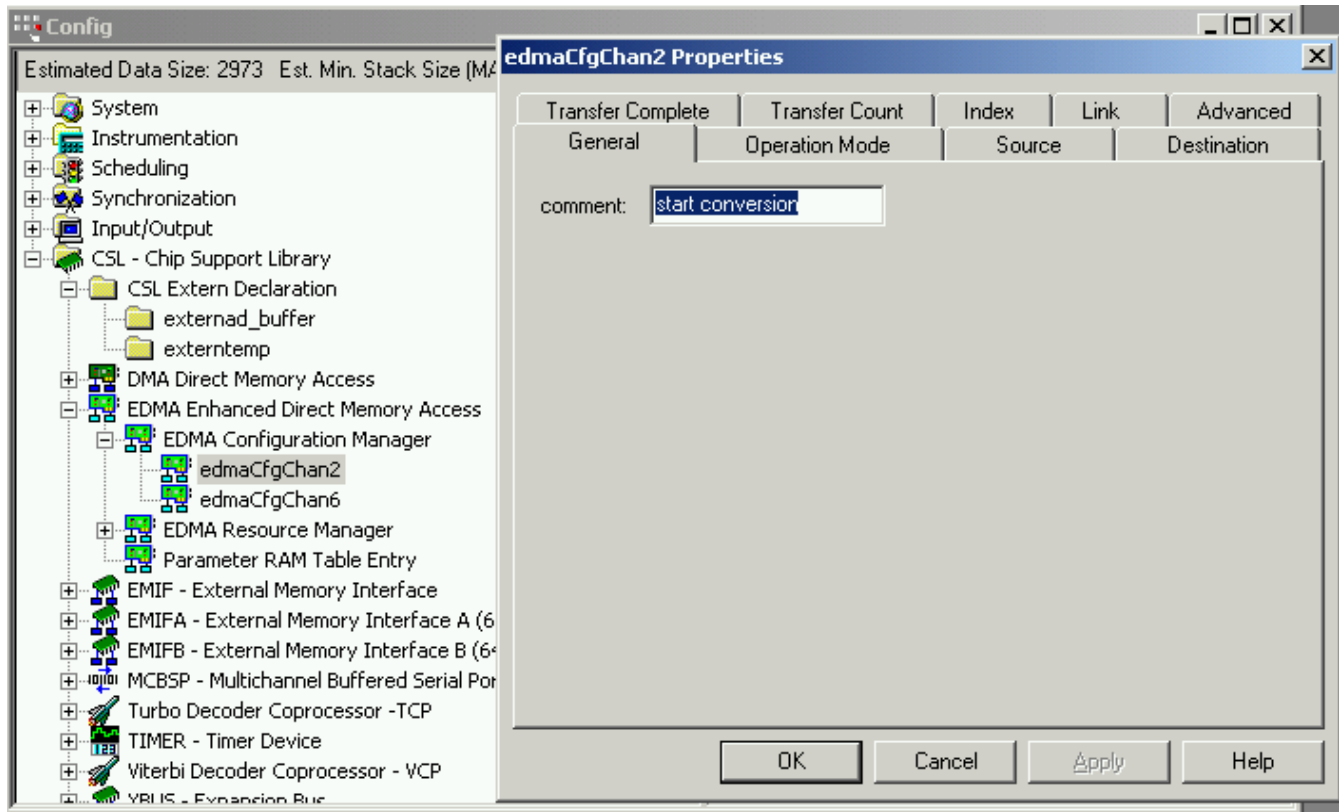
Config

Estimated Data Size: 2973 Est. Min. Stack Size (MA

System
Instrumentation
Scheduling
Synchronization
Input/Output
CSL - Chip Support Library
CSL Extern Declaration
externad_buffer
externtemp
DMA Direct Memory Access
EDMA Enhanced Direct Memory Access
EDMA Configuration Manager
edmaCfgChan2
edmaCfgChan6
EDMA Resource Manager
Parameter RAM Table Entry
EMIF - External Memory Interface
EMIFA - External Memory Interface A (6
EMIFB - External Memory Interface B (6
MCBSP - Multichannel Buffered Serial Por
Turbo Decoder Coprocessor -TCP
TIMER - Timer Device
Viterbi Decoder Coprocessor - VCP
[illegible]

edmaCfgChan2 Properties

Transfer Complete | Transfer Count | Index | Link | Advanced
General | Operation Mode | Source | Destination

comment: start conversion

OK | Cancel | Apply | Help